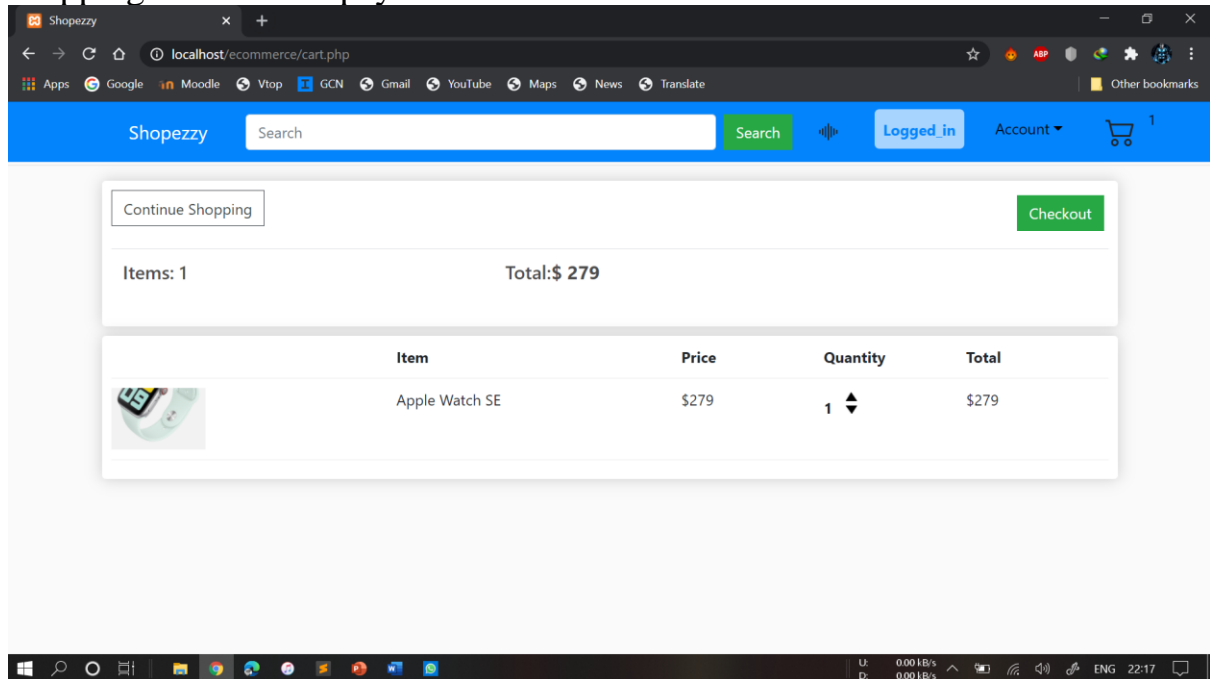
Shopezzy ×
localhost/ecommerce/cart.php
Apps Google Moodle Vtop GCN Gmail YouTube Maps News Translate Other bookmarks

Shopezzy Search Search Logged_in Account 1

Continue Shopping Checkout

Items: 1 Total:$ 279

| | Item | Price | Quantity | Total |
|---|---|---|---|---|
| | Apple Watch SE | $279 | 1 | $279 |

U: 0.00 kB/s D: 0.00 kB/s ENG 22:17